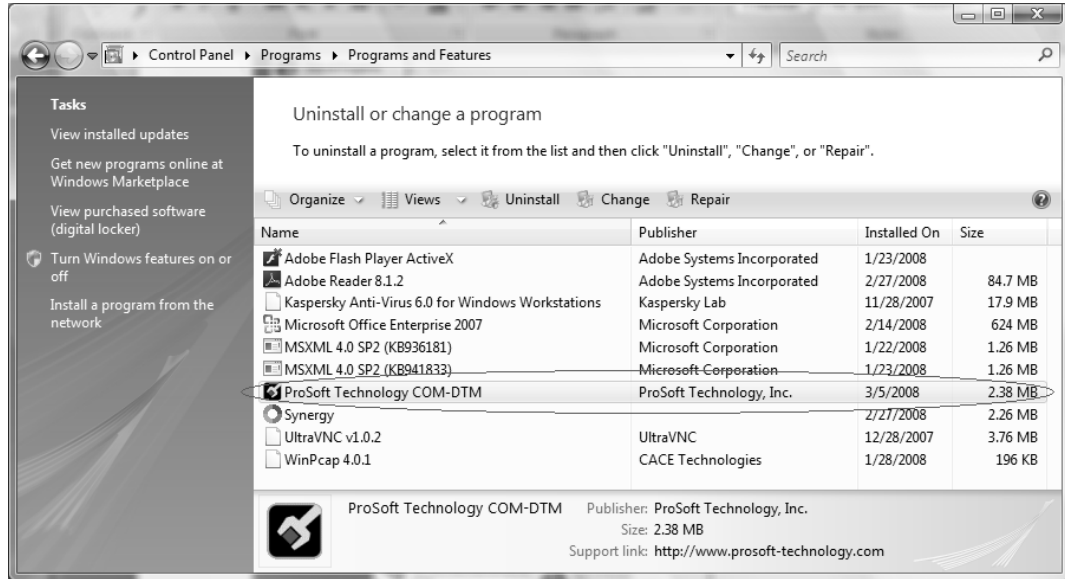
Control Panel ▸ Programs ▸ Programs and Features

Search

Tasks

View installed updates

Get new programs online at Windows Marketplace

View purchased software (digital locker)

Turn Windows features on or off

Install a program from the network

Uninstall or change a program

To uninstall a program, select it from the list and then click "Uninstall", "Change", or "Repair".

Organize Views Uninstall Change Repair

| Name | Publisher | Installed On | Size |
|---|---|---|---|
| Adobe Flash Player ActiveX | Adobe Systems Incorporated | 1/23/2008 | |
| Adobe Reader 8.1.2 | Adobe Systems Incorporated | 2/27/2008 | 84.7 MB |
| Kaspersky Anti-Virus 6.0 for Windows Workstations | Kaspersky Lab | 11/28/2007 | 17.9 MB |
| Microsoft Office Enterprise 2007 | Microsoft Corporation | 2/14/2008 | 624 MB |
| MSXML 4.0 SP2 (KB936181) | Microsoft Corporation | 1/22/2008 | 1.26 MB |
| MSXML 4.0 SP2 (KB941833) | Microsoft Corporation | 1/23/2008 | 1.26 MB |
| ProSoft Technology COM-DTM | ProSoft Technology, Inc. | 3/5/2008 | 2.38 MB |
| Synergy | | 2/27/2008 | 2.26 MB |
| UltraVNC v1.0.2 | UltraVNC | 12/28/2007 | 3.76 MB |
| WinPcap 4.0.1 | CACE Technologies | 1/28/2008 | 196 KB |

ProSoft Technology COM-DTM Publisher: ProSoft Technology, Inc.
Size: 2.38 MB
Support link: http://www.prosoft-technology.com